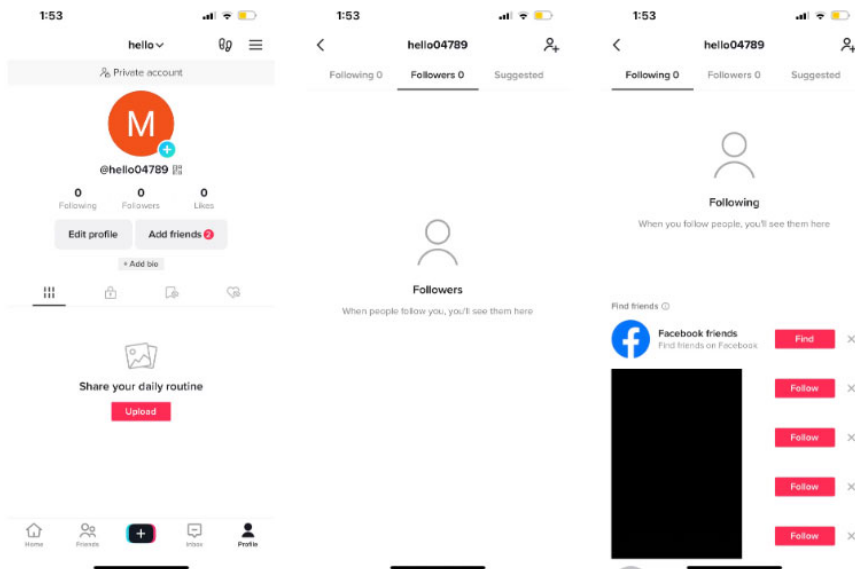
1:53

hello

Private account

M

@hello04789

0
Following

0
Followers

0
Likes

Edit profile

Add friends 2

+ Add bio

Share your daily routine

Upload

Home

Friends

+

Inbox

Profile

1:53

hello04789

Following 0

Followers 0

Suggested

Followers

When people follow you, you'll see them here

1:53

hello04789

Following 0

Followers 0

Suggested

Following

When you follow people, you'll see them here

Find friends

Facebook friends

Find friends on Facebook

Find

Follow

Follow

Follow

Follow